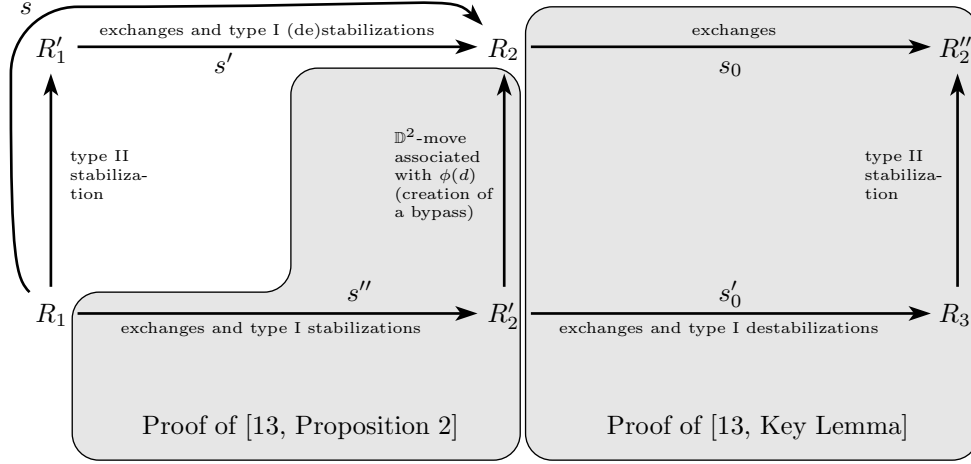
$s$

$R_1'$ exchanges and type I (de)stabilizations $R_2$

$s'$

exchanges $R_2''$

$s_0$

type II stabilization

$\mathbb{D}^2$-move associated with $\phi(d)$ (creation of a bypass)

type II stabilization

$R_1$ $s''$ $R_2'$ $s_0'$ $R_3$

exchanges and type I stabilizations

exchanges and type I destabilizations

Proof of [13, Proposition 2]

Proof of [13, Key Lemma]